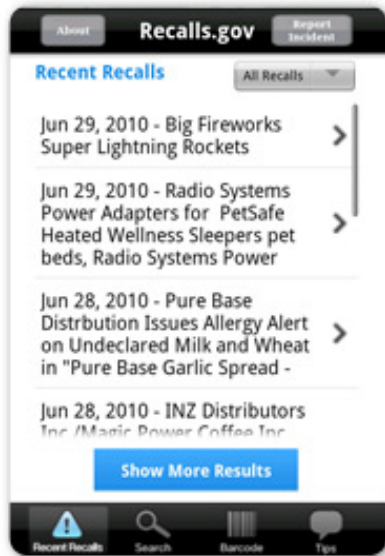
About
Recalls.gov
Report Incident

Recent Recalls
All Recalls

Jun 29, 2010 - Big Fireworks Super Lightning Rockets

Jun 29, 2010 - Radio Systems Power Adapters for PetSafe Heated Wellness Sleepers pet beds, Radio Systems Power

Jun 28, 2010 - Pure Base Distrbution Issues Allergy Alert on Undeclared Milk and Wheat in "Pure Base Garlic Spread -

Jun 28, 2010 - INZ Distributors Inc./Magic Power Coffee Inc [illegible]

Show More Results

Recent Recalls
Search
Barcode
Tips